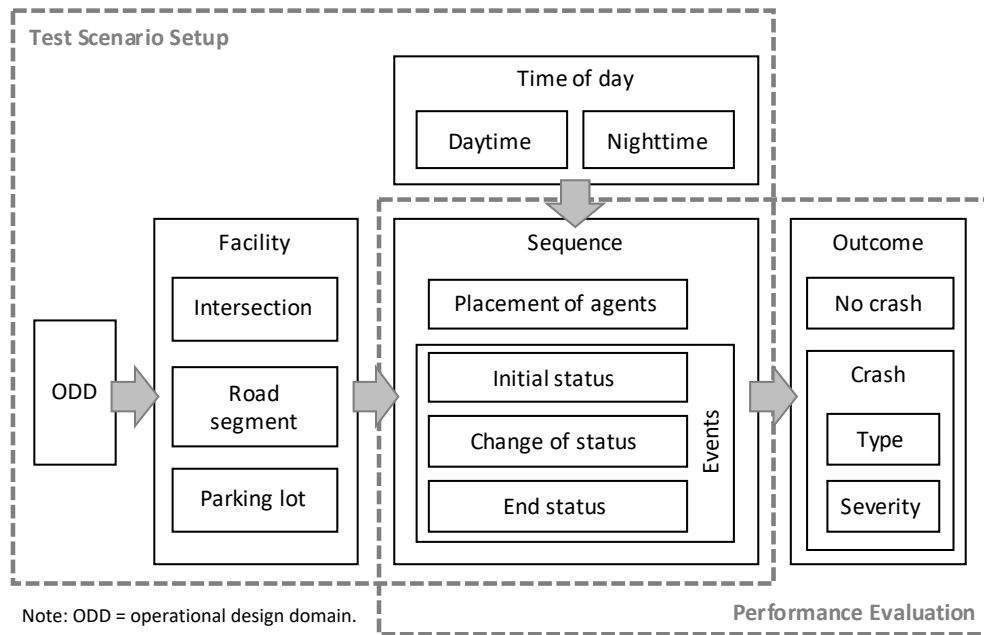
Test Scenario Setup

Time of day

Daytime

Nighttime

ODD

Facility

Intersection

Road segment

Parking lot

Sequence

Placement of agents

Initial status

Change of status

End status

Events

Outcome

No crash

Crash

Type

Severity

Note: ODD = operational design domain.

Performance Evaluation